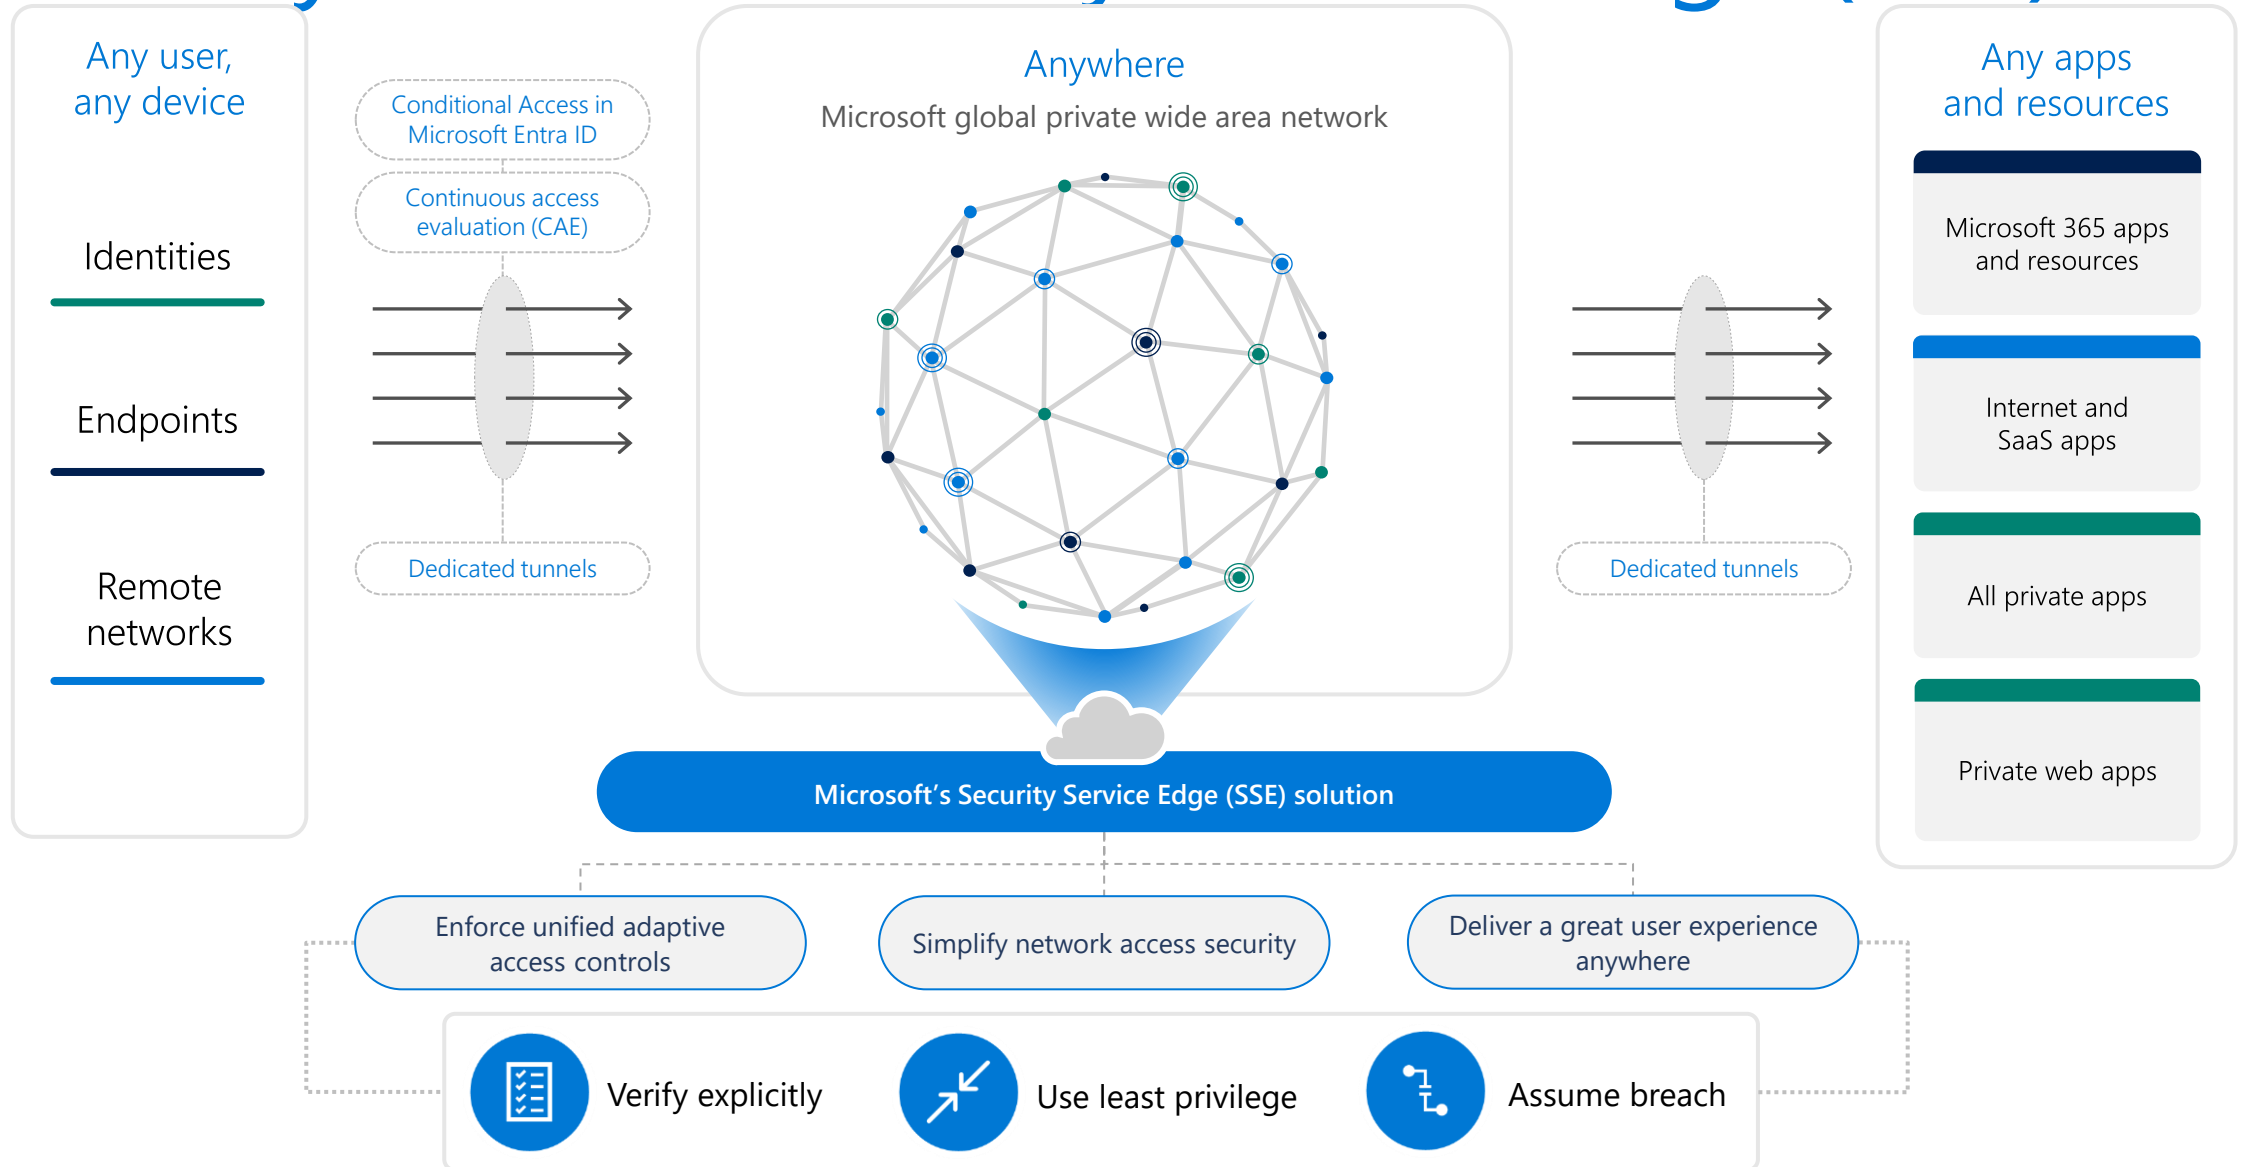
Any user, any device

Identities

Endpoints

Remote networks

Conditional Access in Microsoft Entra ID

Continuous access evaluation (CAE)

Dedicated tunnels

Anywhere

Microsoft global private wide area network

Dedicated tunnels

Any apps and resources

Microsoft 365 apps and resources

Internet and SaaS apps

All private apps

Private web apps

Microsoft's Security Service Edge (SSE) solution

Enforce unified adaptive access controls

Simplify network access security

Deliver a great user experience anywhere

Verify explicitly

Use least privilege

Assume breach